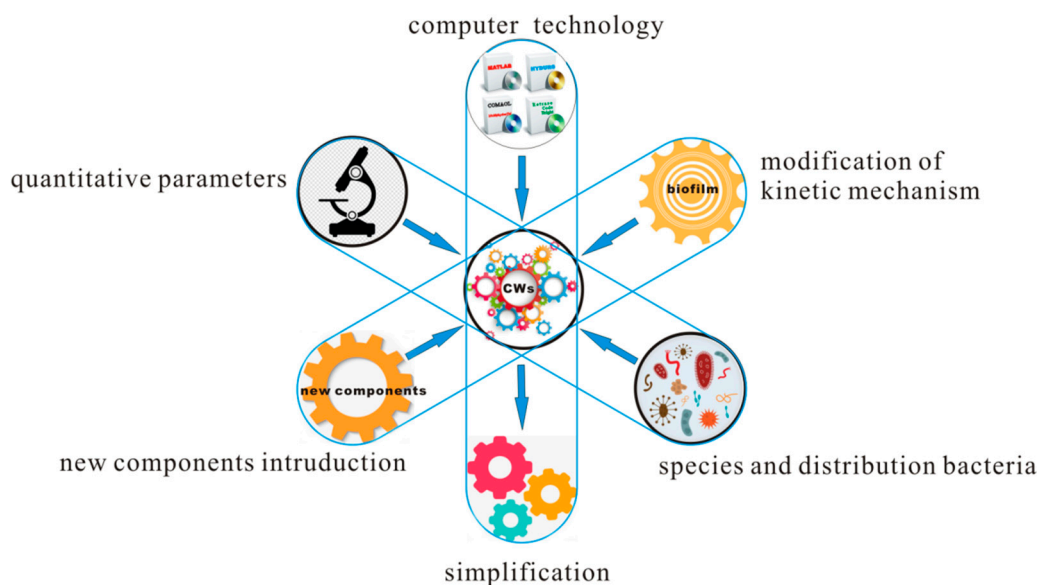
computer technology

MATLAB

HYDRUS

COMSOL

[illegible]

modification of kinetic mechanism

biofilm

quantitative parameters

CWs

new components

new components intruduction

species and distribution bacteria

simplification